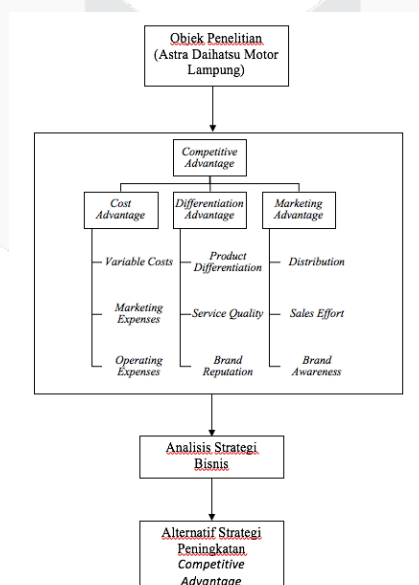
Objek Penelitian
(Astra Daihatsu Motor Lampung)

Competitive Advantage

Cost Advantage

Differentiation Advantage

Marketing Advantage

Variable Costs

Marketing Expenses

Operating Expenses

Product Differentiation

Service Quality

Brand Reputation

Distribution

Sales Effort

Brand Awareness

Analisis Strategi Bisnis

Alternatif Strategi Peningkatan Competitive Advantage